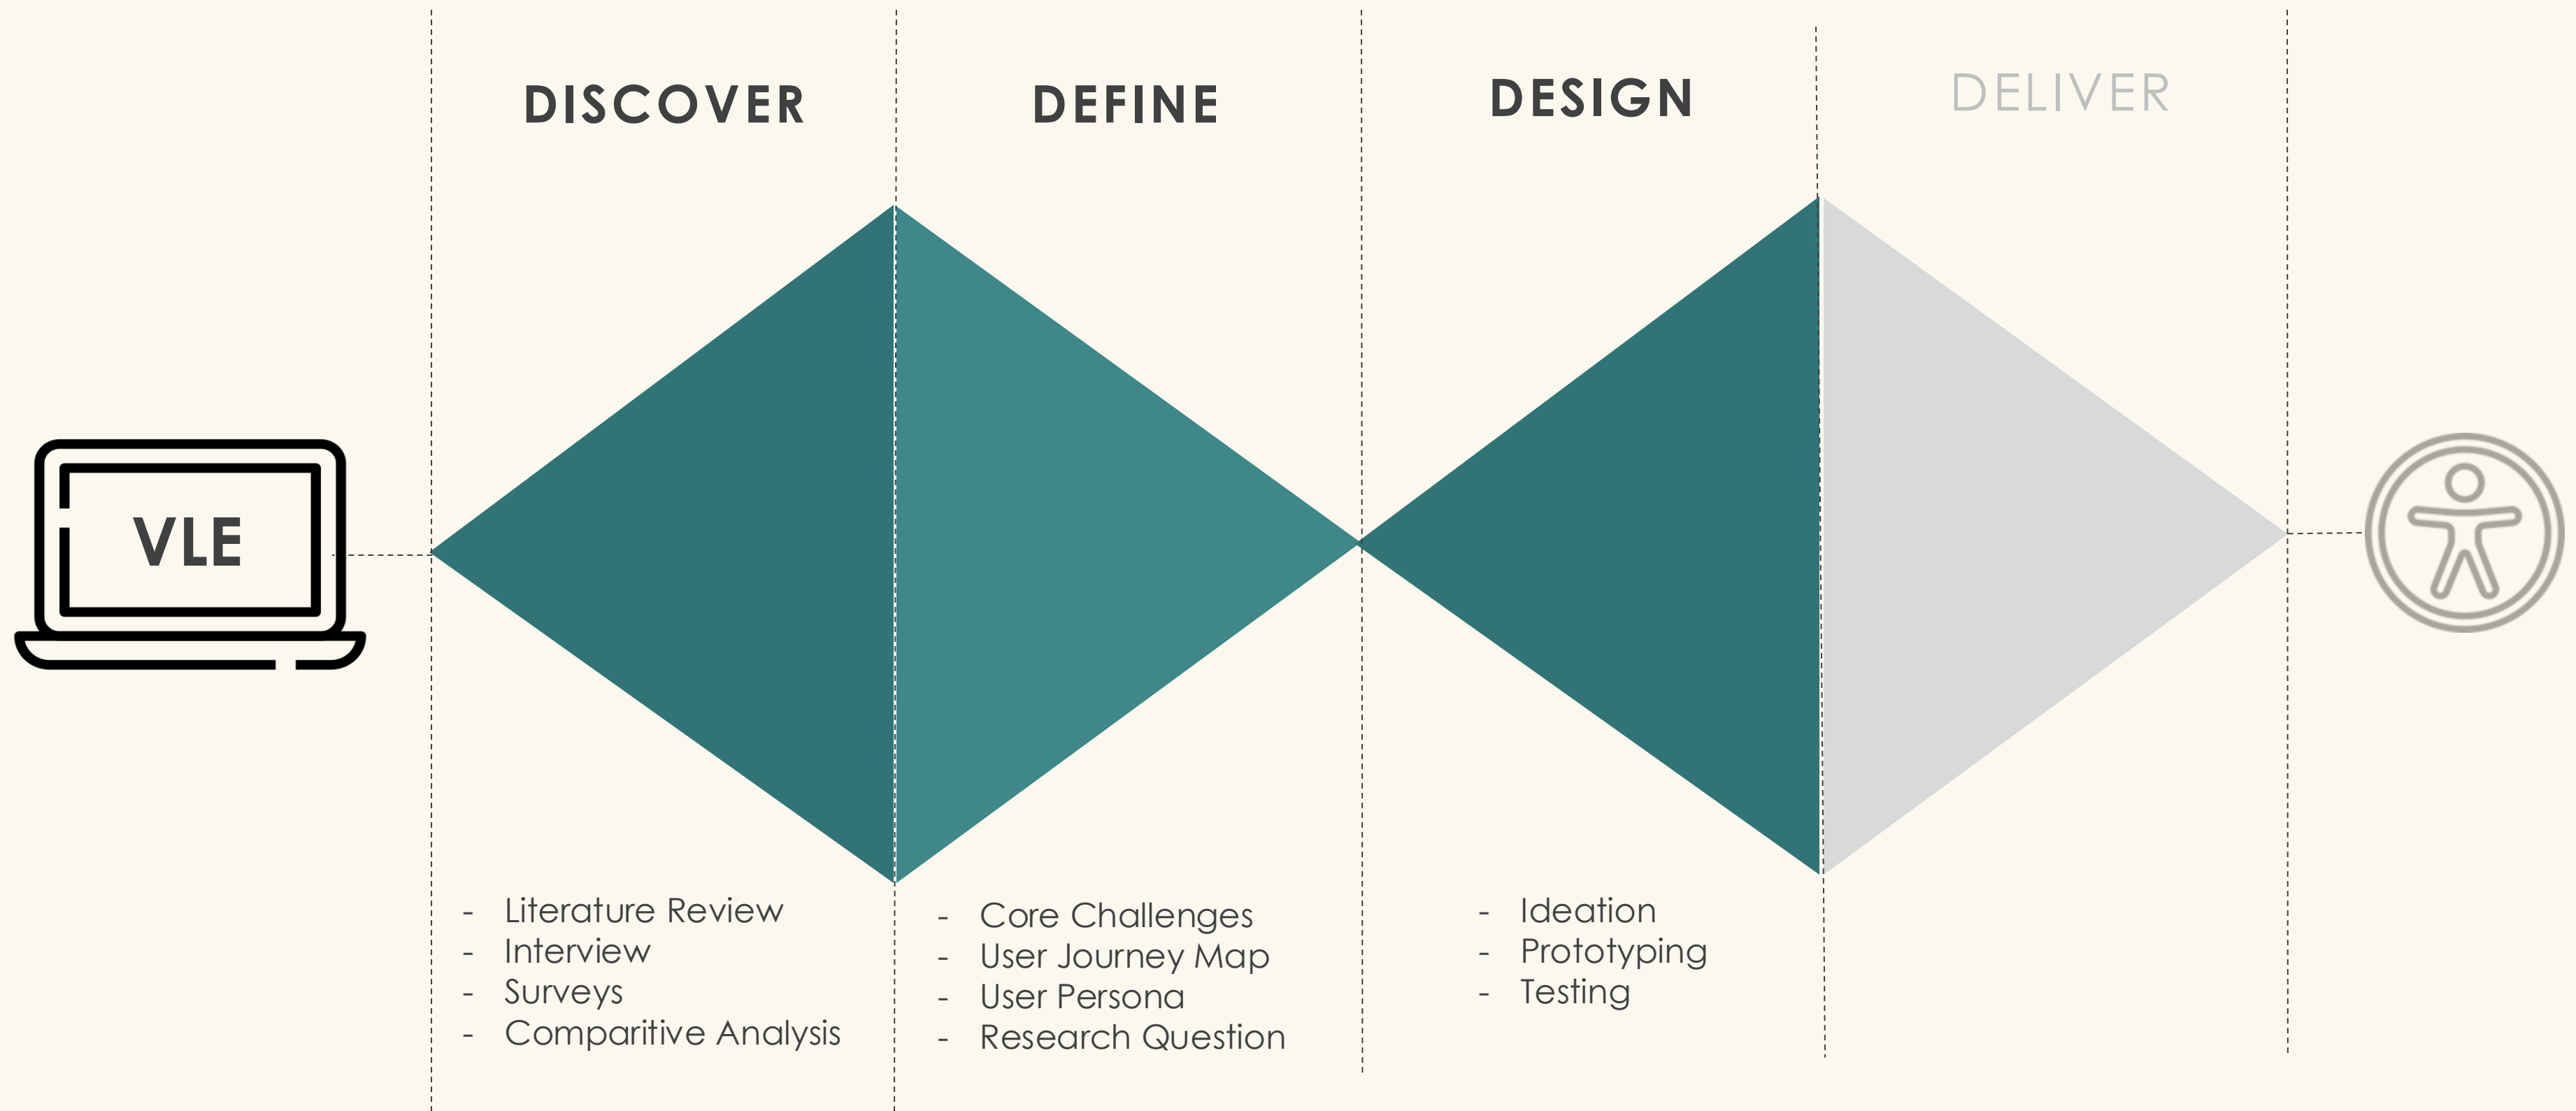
VLE

DISCOVER

- Literature Review
- Interview
- Surveys
- Comparitive Analysis

DEFINE

- Core Challenges
- User Journey Map
- User Persona
- Research Question

DESIGN

- Ideation
- Prototyping
- Testing

DELIVER